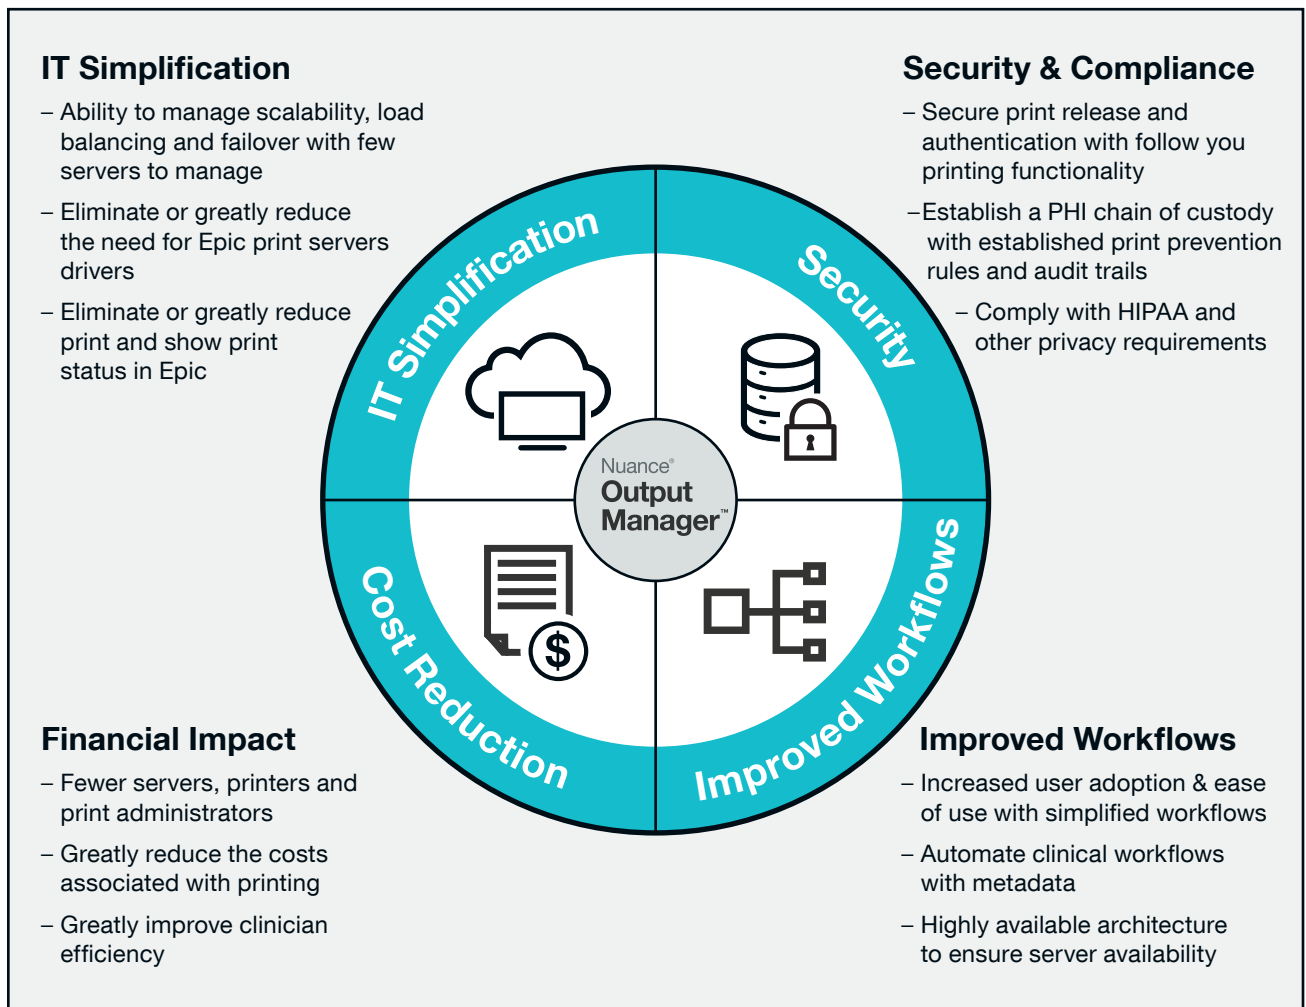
IT Simplification

– Ability to manage scalability, load balancing and failover with few servers to manage

– Eliminate or greatly reduce the need for Epic print servers drivers

– Eliminate or greatly reduce print and show print status in Epic

Security & Compliance

– Secure print release and authentication with follow you printing functionality

–Establish a PHI chain of custody with established print prevention rules and audit trails

– Comply with HIPAA and other privacy requirements

IT Simplification

Security

Nuance® Output Manager™

Cost Reduction

Improved Workflows

Financial Impact

– Fewer servers, printers and print administrators

– Greatly reduce the costs associated with printing

– Greatly improve clinician efficiency

Improved Workflows

– Increased user adoption & ease of use with simplified workflows

– Automate clinical workflows with metadata

– Highly available architecture to ensure server availability